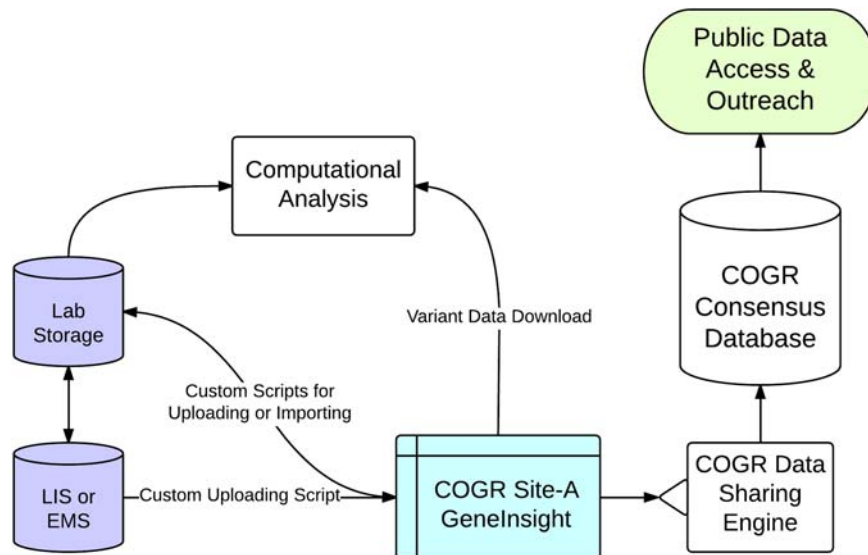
Public Data Access & Outreach

Computational Analysis

Lab Storage

Variant Data Download

COGR Consensus Database

Custom Scripts for Uploading or Importing

LIS or EMS

Custom Uploading Script

COGR Site-A GeneInsight

COGR Data Sharing Engine